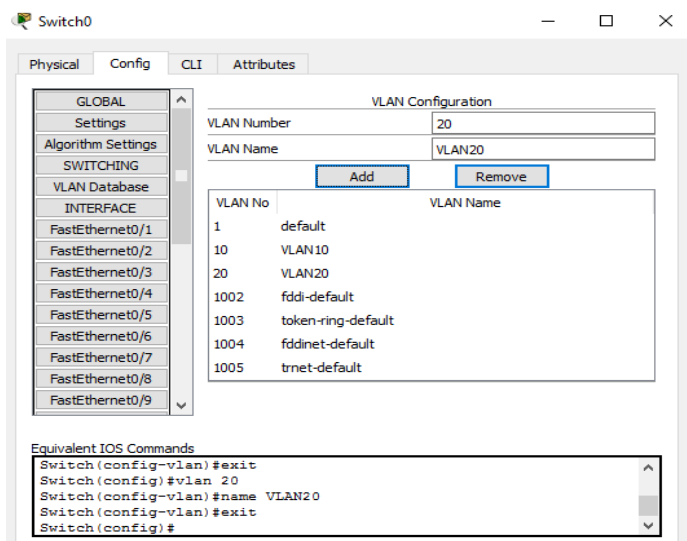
Switch0

Physical Config CLI Attributes

GLOBAL
Settings
Algorithm Settings
SWITCHING
VLAN Database
INTERFACE
FastEthernet0/1
FastEthernet0/2
FastEthernet0/3
FastEthernet0/4
FastEthernet0/5
FastEthernet0/6
FastEthernet0/7
FastEthernet0/8
FastEthernet0/9

VLAN Configuration

VLAN Number 20
VLAN Name VLAN20

Add Remove

| VLAN No | VLAN Name |
|---|---|
| 1 | default |
| 10 | VLAN10 |
| 20 | VLAN20 |
| 1002 | fddi-default |
| 1003 | token-ring-default |
| 1004 | fddinet-default |
| 1005 | trnet-default |

Equivalent IOS Commands
Switch(config-vlan)#exit
Switch(config)#vlan 20
Switch(config-vlan)#name VLAN20
Switch(config-vlan)#exit
Switch(config)#